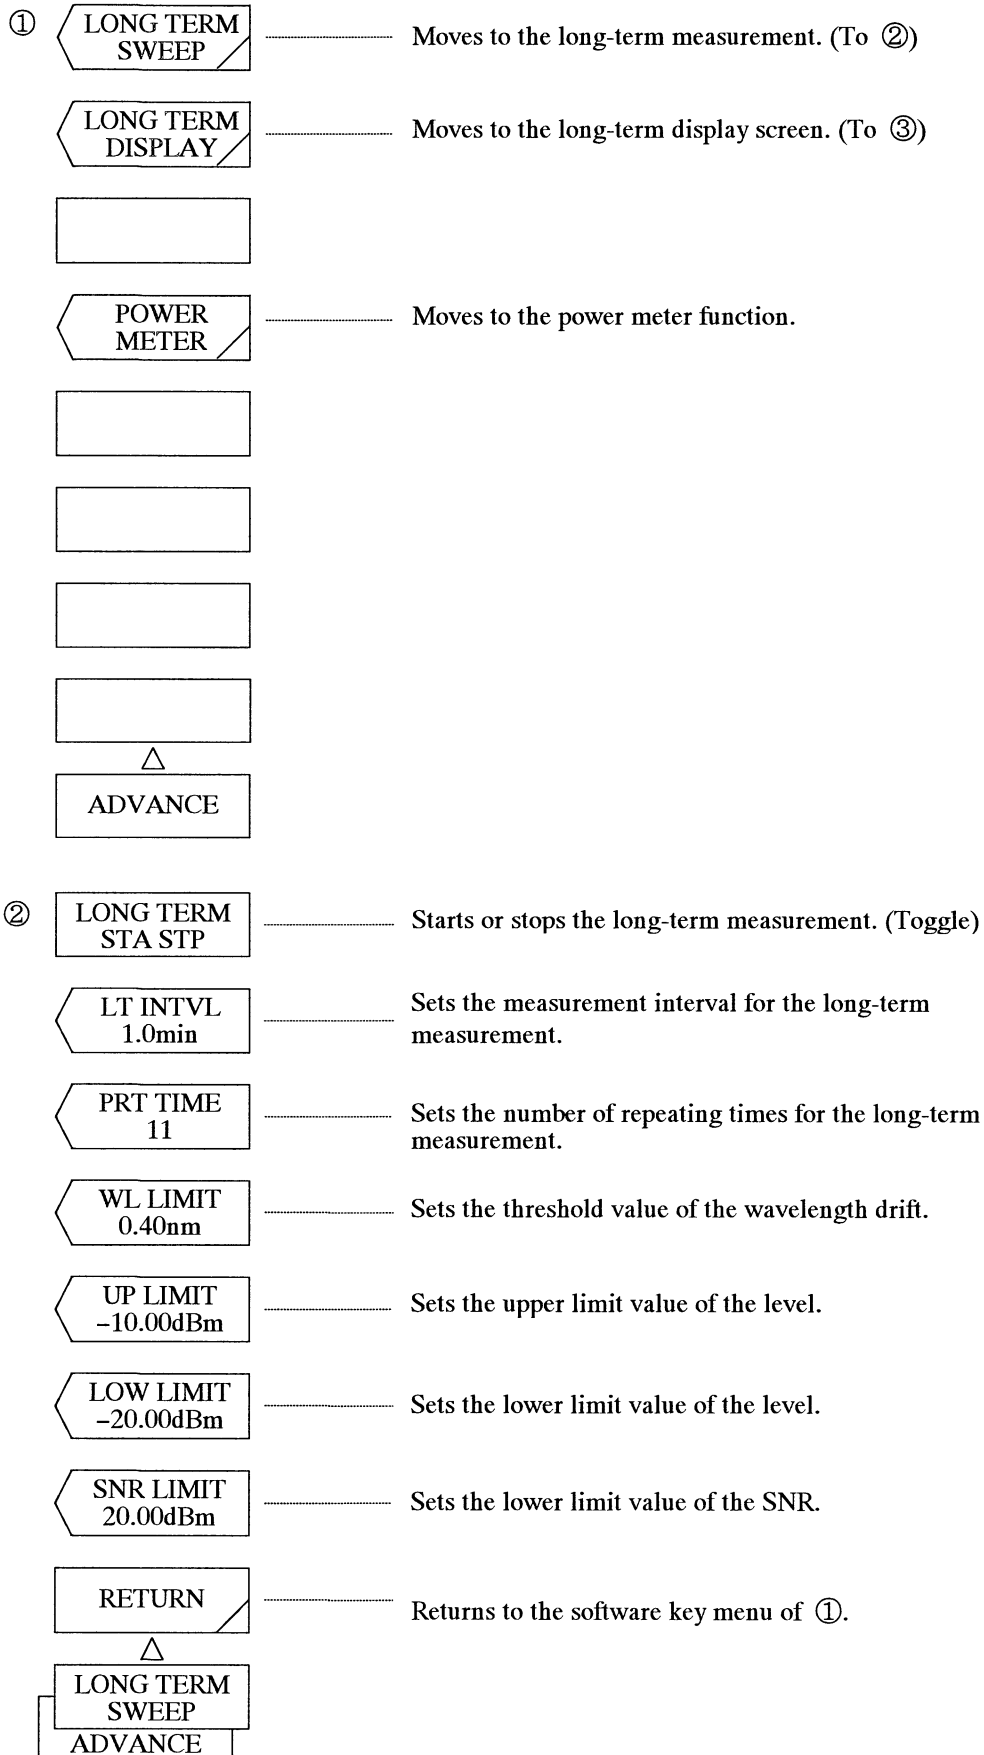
① LONG TERM SWEEP — Moves to the long-term measurement. (To ②)

LONG TERM DISPLAY — Moves to the long-term display screen. (To ③)

POWER METER — Moves to the power meter function.

△
ADVANCE

② LONG TERM STA STP — Starts or stops the long-term measurement. (Toggle)

LT INTVL 1.0min — Sets the measurement interval for the long-term measurement.

PRT TIME 11 — Sets the number of repeating times for the long-term measurement.

WL LIMIT 0.40nm — Sets the threshold value of the wavelength drift.

UP LIMIT –10.00dBm — Sets the upper limit value of the level.

LOW LIMIT –20.00dBm — Sets the lower limit value of the level.

SNR LIMIT 20.00dBm — Sets the lower limit value of the SNR.

RETURN — Returns to the software key menu of ①.

△
LONG TERM SWEEP
ADVANCE